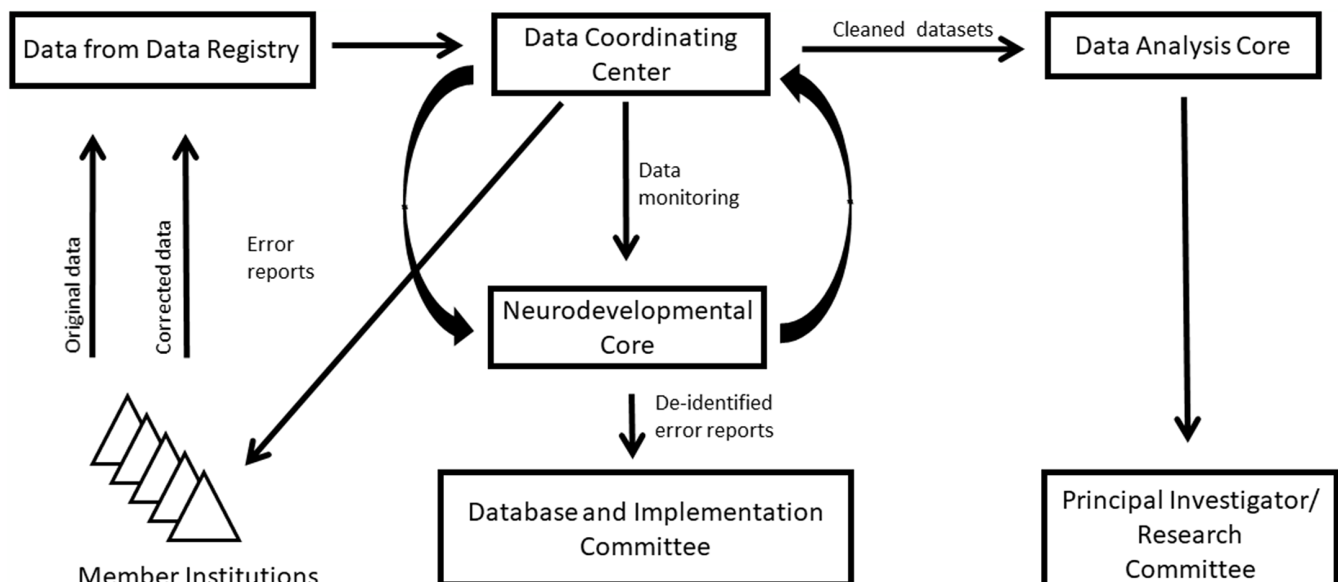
Data from Data Registry

Data Coordinating Center

Cleaned datasets

Data Analysis Core

Original data

Corrected data

Error reports

Data monitoring

Neurodevelopmental Core

De-identified error reports

Member Institutions

Database and Implementation Committee

Principal Investigator/ Research Committee